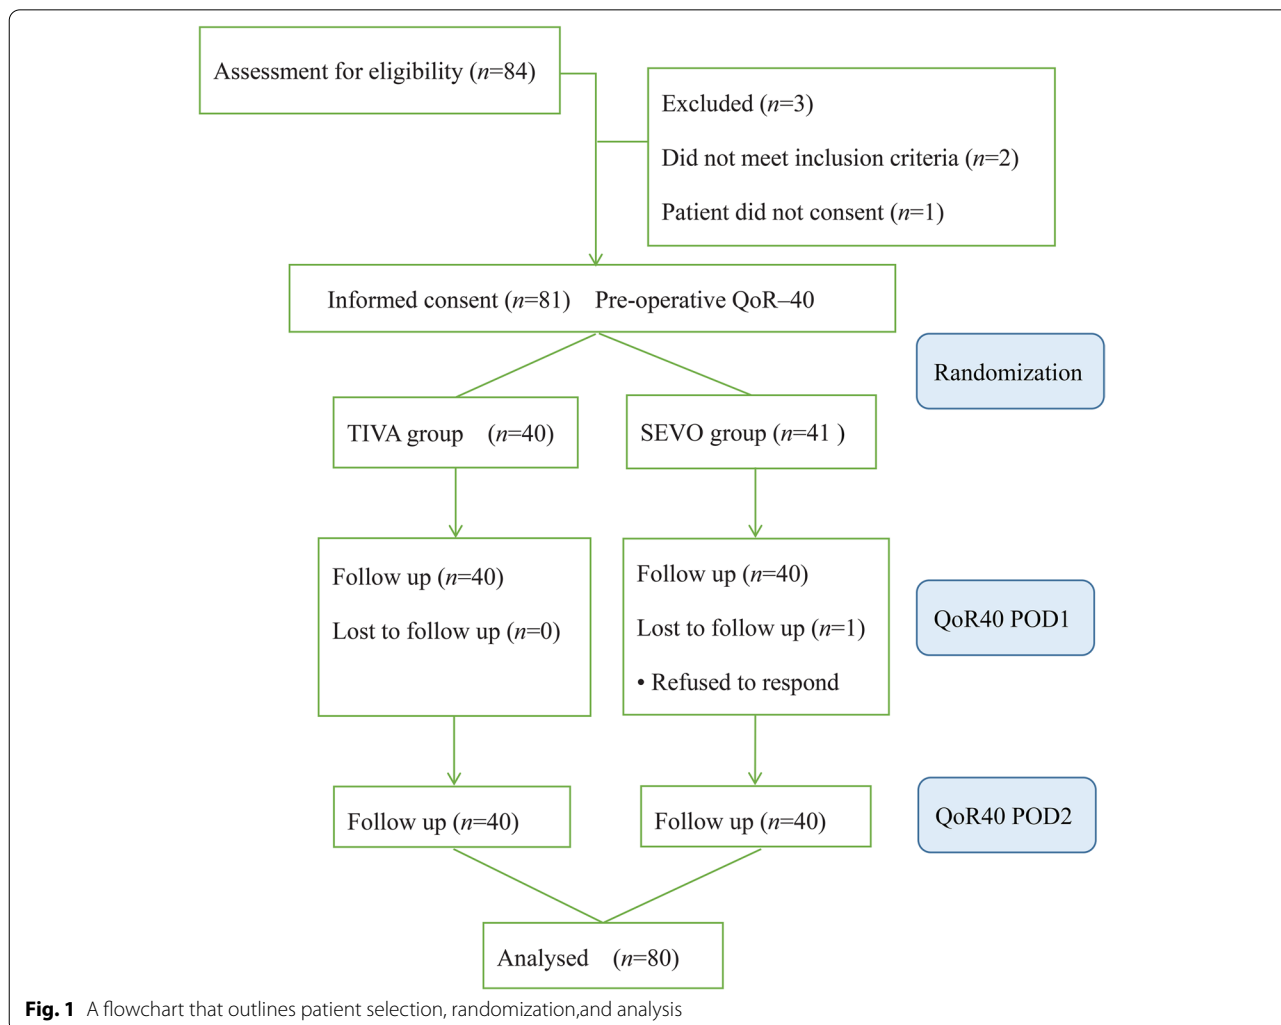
Assessment for eligibility ($n$=84)

Excluded ($n$=3)

Did not meet inclusion criteria ($n$=2)

Patient did not consent ($n$=1)

Informed consent ($n$=81) Pre-operative QoR–40

Randomization

TIVA group ($n$=40)

SEVO group ($n$=41 )

Follow up ($n$=40)

Lost to follow up ($n$=0)

Follow up ($n$=40)

Lost to follow up ($n$=1)

• Refused to respond

QoR40 POD1

Follow up ($n$=40)

Follow up ($n$=40)

QoR40 POD2

Analysed ($n$=80)

Fig. 1 A flowchart that outlines patient selection, randomization,and analysis